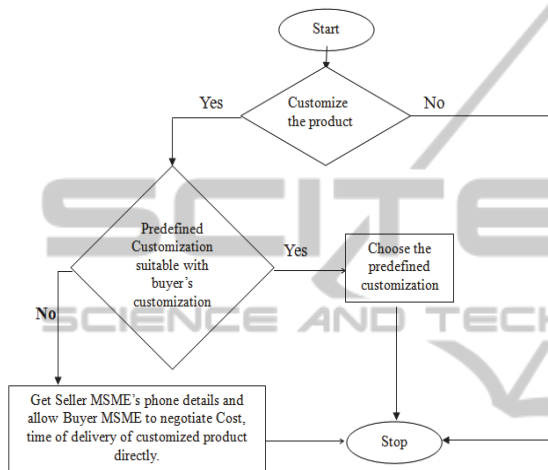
Start

Customize the product

Yes

No

Predefined Customization suitable with buyer's customization

Yes

Choose the predefined customization

No

SCIENCE AND TECH

Get Seller MSME's phone details and allow Buyer MSME to negotiate Cost, time of delivery of customized product directly.

Stop